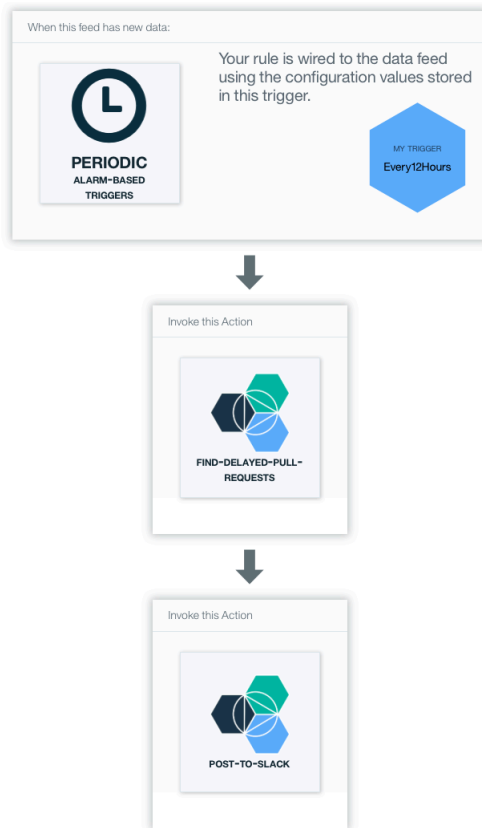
When this feed has new data:

PERIODIC
ALARM-BASED TRIGGERS

Your rule is wired to the data feed using the configuration values stored in this trigger.

MY TRIGGER
Every12Hours

Invoke this Action

FIND-DELAYED-PULL-REQUESTS

Invoke this Action

POST-TO-SLACK